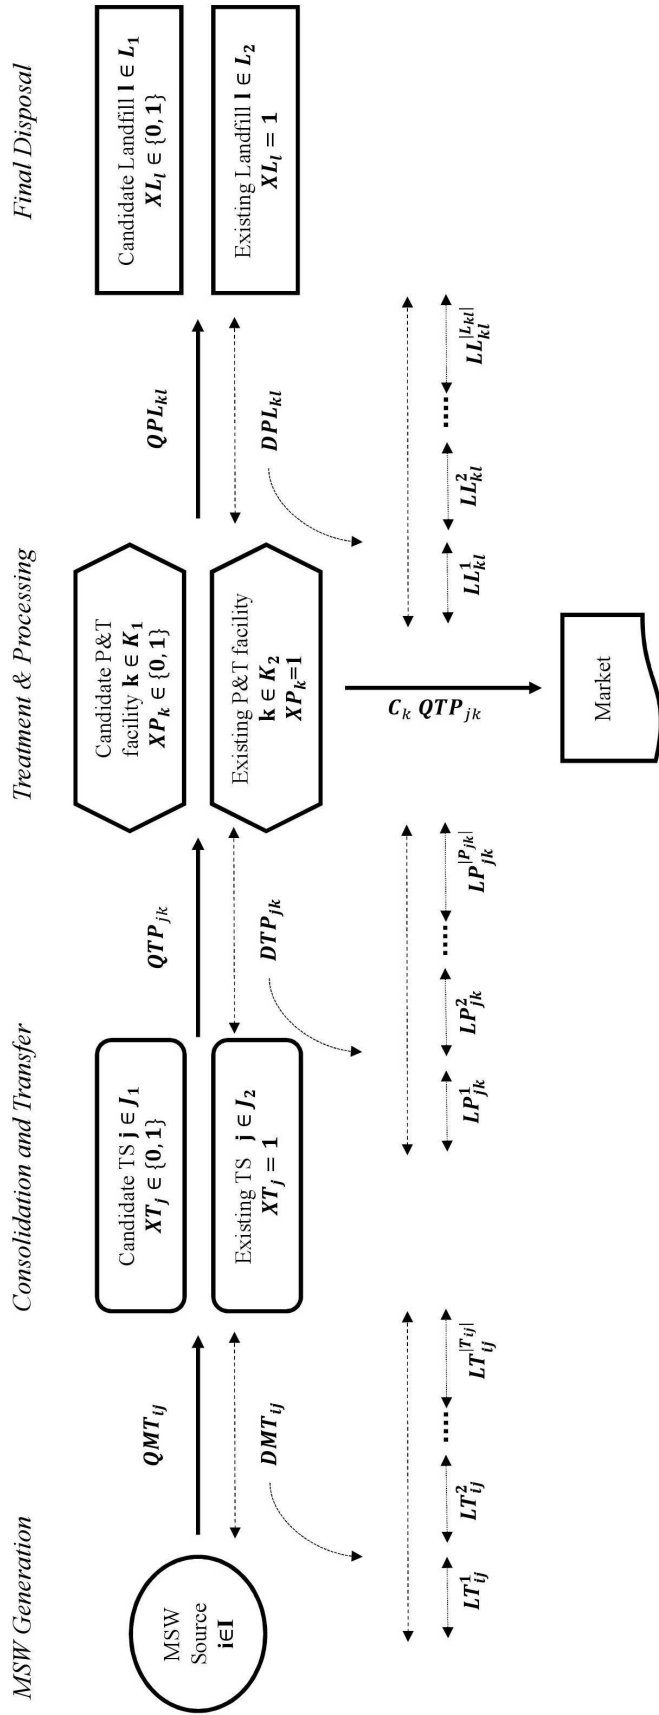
MSW Generation

Consolidation and Transfer

Treatment & Processing

Final Disposal

MSW Source $\mathbf{i \in I}$

$QMT_{ij}$

$DMT_{ij}$

$LT_{ij}^1$ $LT_{ij}^2$ .... $LT_{ij}^{|T_{ij}|}$

Candidate TS $\mathbf{j} \in J_1$ $XT_j \in \{0,1\}$

Existing TS $\mathbf{j} \in J_2$ $XT_j = 1$

$QTP_{jk}$

$DTP_{jk}$

$LP_{jk}^1$ $LP_{jk}^2$ .... $LP_{jk}^{|P_{jk}|}$

Candidate P&T facility $\mathbf{k} \in K_1$ $XP_k \in \{0,1\}$

Existing P&T facility $\mathbf{k} \in K_2$ $XP_k=1$

$C_k\ QTP_{jk}$

Market

$QPL_{kl}$

$DPL_{kl}$

$LL_{kl}^1$ $LL_{kl}^2$ .... $LL_{kl}^{|L_{kl}|}$

Candidate Landfill $\mathbf{l} \in L_1$ $XL_l \in \{0,1\}$

Existing Landfill $\mathbf{l} \in L_2$ $XL_l = 1$